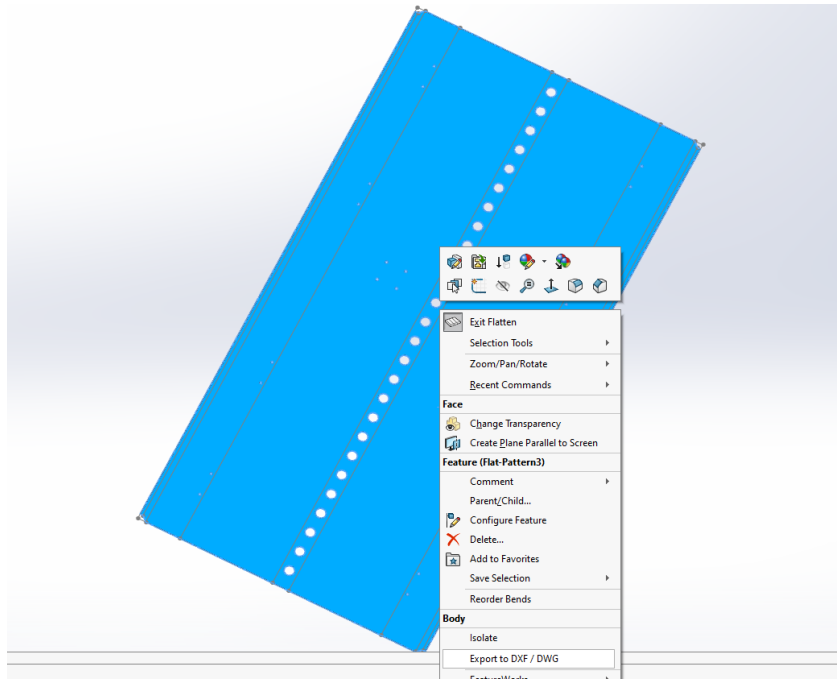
Exit Flatten
Selection Tools
Zoom/Pan/Rotate
Recent Commands
Face
Change Transparency
Create Plane Parallel to Screen
Feature (Flat-Pattern3)
Comment
Parent/Child...
Configure Feature
Delete...
Add to Favorites
Save Selection
Reorder Bends
Body
Isolate
Export to DXF / DWG
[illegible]